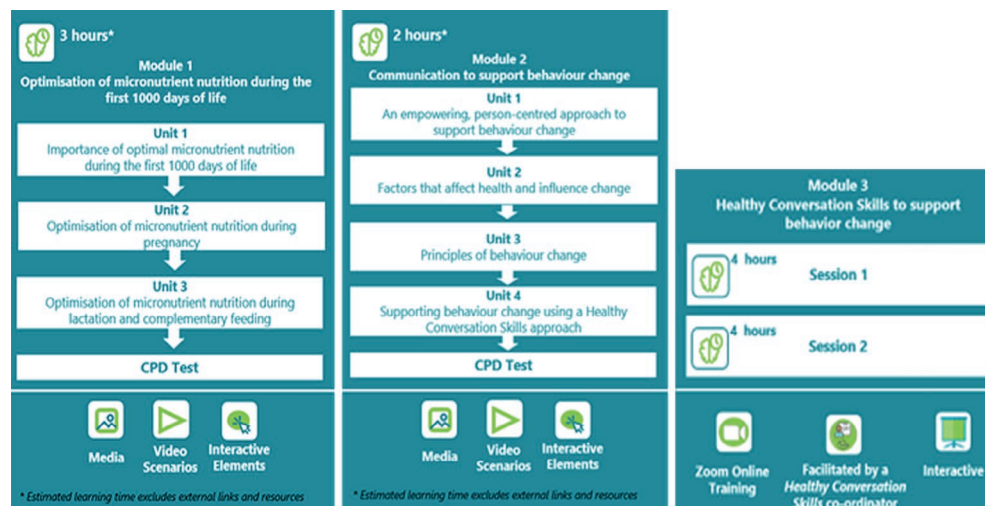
3 hours*

Module 1
Optimisation of micronutrient nutrition during the first 1000 days of life

Unit 1
Importance of optimal micronutrient nutrition during the first 1000 days of life

Unit 2
Optimisation of micronutrient nutrition during pregnancy

Unit 3
Optimisation of micronutrient nutrition during lactation and complementary feeding

CPD Test

Media

Video Scenarios

Interactive Elements

* Estimated learning time excludes external links and resources

2 hours*

Module 2
Communication to support behaviour change

Unit 1
An empowering, person-centred approach to support behaviour change

Unit 2
Factors that affect health and influence change

Unit 3
Principles of behaviour change

Unit 4
Supporting behaviour change using a Healthy Conversation Skills approach

CPD Test

Media

Video Scenarios

Interactive Elements

* Estimated learning time excludes external links and resources

Module 3
Healthy Conversation Skills to support behavior change

4 hours
Session 1

4 hours
Session 2

Zoom Online Training

Facilitated by a Healthy Conversation Skills co-ordinator

Interactive